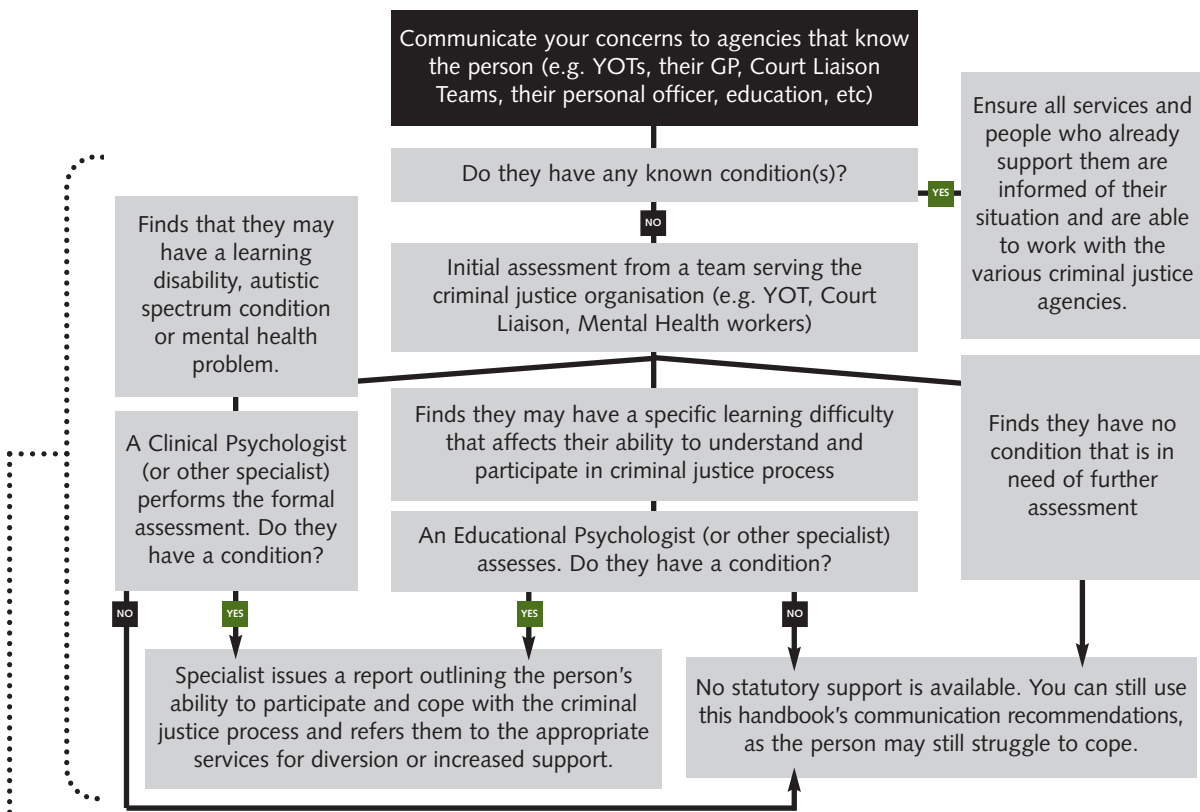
Communicate your concerns to agencies that know the person (e.g. YOTs, their GP, Court Liaison Teams, their personal officer, education, etc)

Do they have any known condition(s)?

YES

Ensure all services and people who already support them are informed of their situation and are able to work with the various criminal justice agencies.

NO

Initial assessment from a team serving the criminal justice organisation (e.g. YOT, Court Liaison, Mental Health workers)

Finds that they may have a learning disability, autistic spectrum condition or mental health problem.

A Clinical Psychologist (or other specialist) performs the formal assessment. Do they have a condition?

Finds they may have a specific learning difficulty that affects their ability to understand and participate in criminal justice process

An Educational Psychologist (or other specialist) assesses. Do they have a condition?

Finds they have no condition that is in need of further assessment

NO

YES

YES

NO

Specialist issues a report outlining the person's ability to participate and cope with the criminal justice process and refers them to the appropriate services for diversion or increased support.

No statutory support is available. You can still use this handbook's communication recommendations, as the person may still struggle to cope.